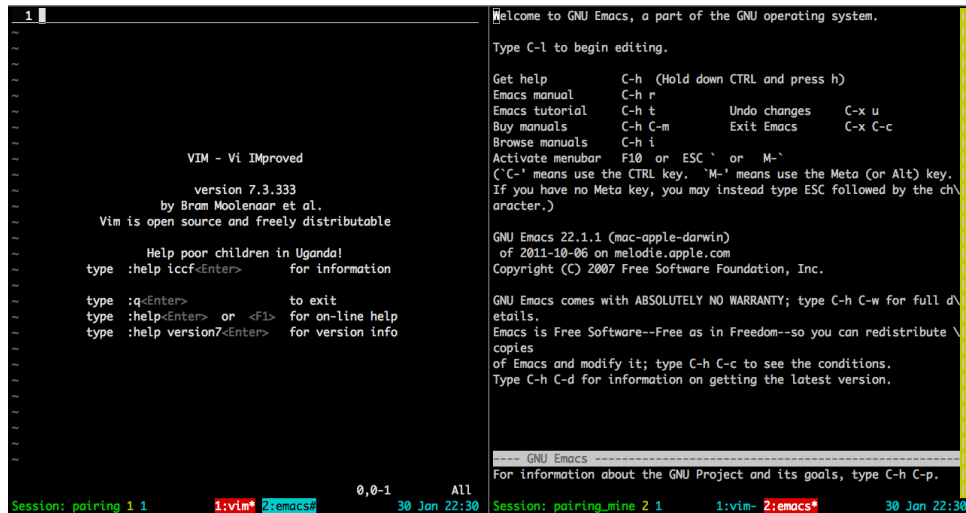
1
~
~
~
~
~
~
~
~
~
VIM - Vi IMproved

version 7.3.333
by Bram Moolenaar et al.
Vim is open source and freely distributable

Help poor children in Uganda!
type :help iccf<Enter> for information

type :q<Enter> to exit
type :help<Enter> or <F1> for on-line help
type :help version7<Enter> for version info
~
~
~
~
~
~
~
~
0,0-1 All
Session: pairing 1 1 1:vim* 2:emacs# 30 Jan 22:30

Welcome to GNU Emacs, a part of the GNU operating system.

Type C-l to begin editing.

Get help C-h (Hold down CTRL and press h)
Emacs manual C-h r
Emacs tutorial C-h t Undo changes C-x u
Buy manuals C-h C-m Exit Emacs C-x C-c
Browse manuals C-h i
Activate menubar F10 or ESC ` or M-`
(`C-' means use the CTRL key. `M-' means use the Meta (or Alt) key.
If you have no Meta key, you may instead type ESC followed by the ch\
aracter.)

GNU Emacs 22.1.1 (mac-apple-darwin)
of 2011-10-06 on melodie.apple.com
Copyright (C) 2007 Free Software Foundation, Inc.

GNU Emacs comes with ABSOLUTELY NO WARRANTY; type C-h C-w for full d\
etails.
Emacs is Free Software--Free as in Freedom--so you can redistribute \
copies
of Emacs and modify it; type C-h C-c to see the conditions.
Type C-h C-d for information on getting the latest version.

---- GNU Emacs ----------------------------------------
For information about the GNU Project and its goals, type C-h C-p.
Session: pairing_mine 2 1 1:vim- 2:emacs* 30 Jan 22:30